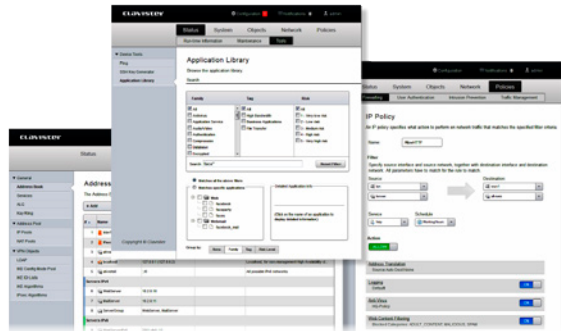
clavister

Configuration

Notifications

admin

Status

System

Objects

Network

Policies

Run-time Information

Maintenance

Tools

Device Tools

Ping

SSH Key Generator

Application Library

Application Library

Browse the application library

Search

Family

Tag

Risk

Search:

Match all of the above filters

Match specific application

Selected Application Info

Click on the name of an application to display detailed information.

Copyright © Clavister

Group by:

None

Family

Tag

Risk Level

Status

System

Objects

Network

Policies

Forwarding

User Authentication

Intrusion Prevention

Traffic Management

IP Policy

An IP policy specifies what action to perform on network traffic that matches the specified filter criteria.

Name:

Filter

Specify source interface and source network, together with destination interface and destination network. All parameters have to match for the rule to match.

Source

Destination

Service

Schedule

Action

Address Translation

Logging

Web Filtering

Web Content Filtering

clavister

Status

General

Address Book

Services

ALG

Key Ring

Address Pools

IP Pools

NAT Pools

VPN Objects

LDAP

IKE Config Mode Pool

IKE ID Lists

IKE Algorithms

IPsec Algorithms

Address

The Address